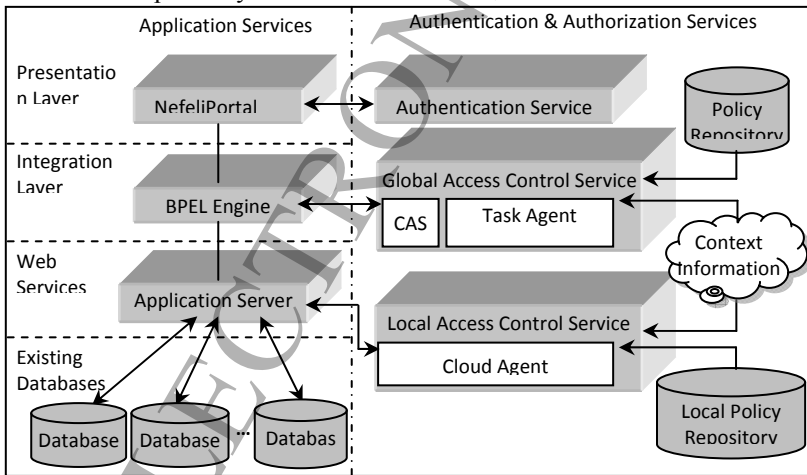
Application Services

Authentication & Authorization Services

Presentation Layer

NefeliPortal

Authentication Service

Policy Repository

Integration Layer

Global Access Control Service

BPEL Engine

CAS

Task Agent

Context Information

Web Services

Application Server

Local Access Control Service

Existing Databases

Cloud Agent

Database

Database

...

Databas

Local Policy Repository